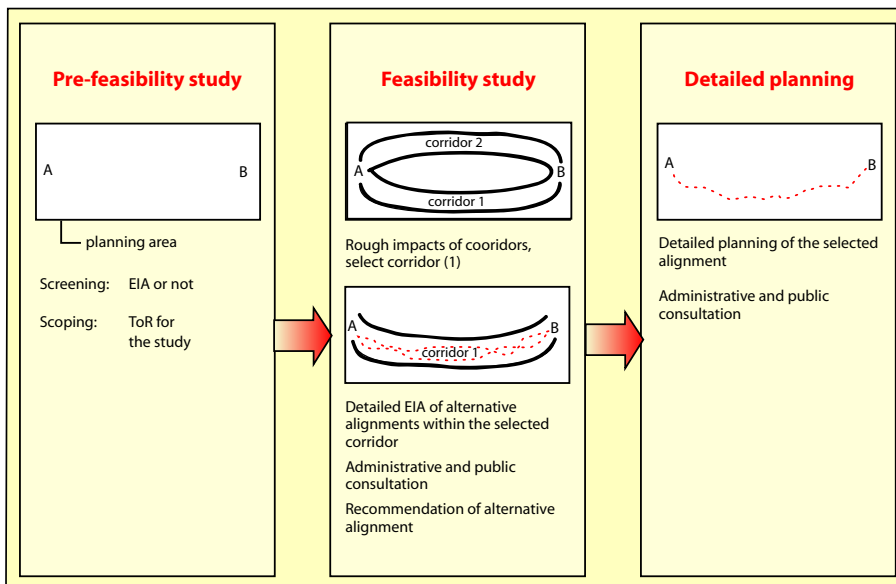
Pre-feasibility study

A

B

planning area

Screening: EIA or not

Scoping: ToR for the study

Feasibility study

corridor 2

A

B

corridor 1

Rough impacts of cooridors, select corridor (1)

A

B

corridor 1

Detailed EIA of alternative alignments within the selected corridor

Administrative and public consultation

Recommendation of alternative alignment

Detailed planning

A

B

Detailed planning of the selected alignment

Administrative and public consultation